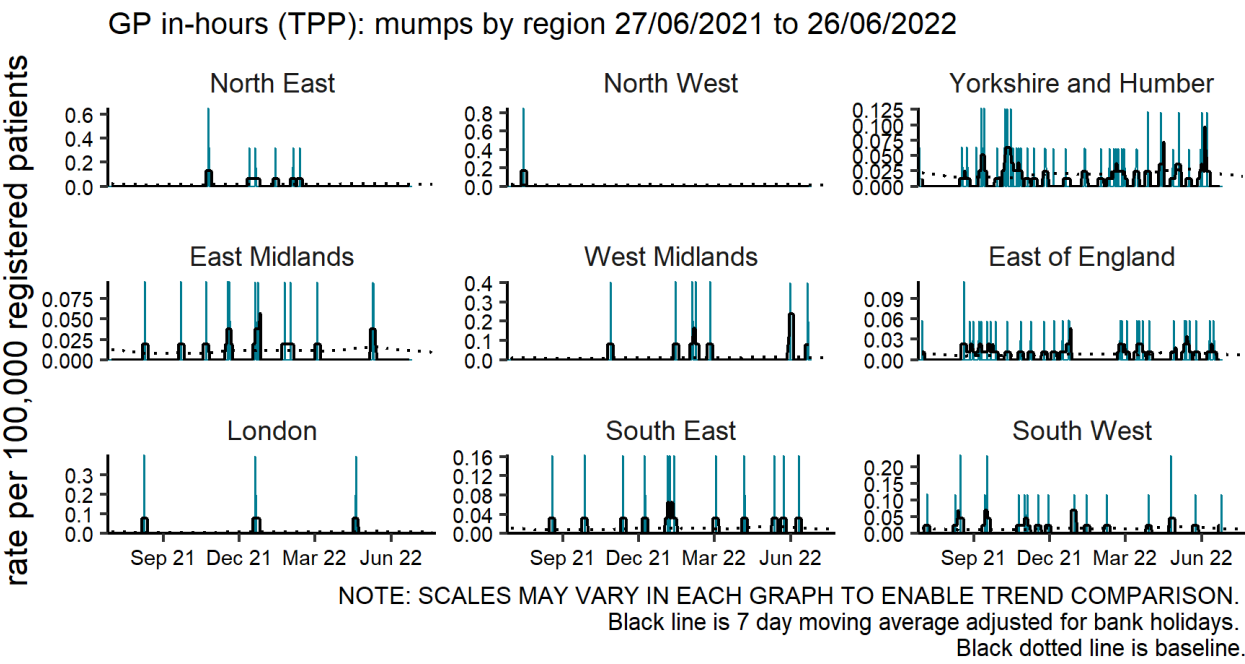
GP in-hours (TPP): mumps by region 27/06/2021 to 26/06/2022

rate per 100,000 registered patients

North East
0.6
0.4
0.2
0.0

North West
0.8
0.6
0.4
0.2
0.0

Yorkshire and Humber
0.125
0.100
0.075
0.050
0.025
0.000

East Midlands
0.075
0.050
0.025
0.000

West Midlands
0.4
0.3
0.2
0.1
0.0

East of England
0.09
0.06
0.03
0.00

London
0.3
0.2
0.1
0.0
Sep 21
Dec 21
Mar 22
Jun 22

South East
0.16
0.12
0.08
0.04
0.00
Sep 21
Dec 21
Mar 22
Jun 22

South West
0.20
0.15
0.10
0.05
0.00
Sep 21
Dec 21
Mar 22
Jun 22

NOTE: SCALES MAY VARY IN EACH GRAPH TO ENABLE TREND COMPARISON.
Black line is 7 day moving average adjusted for bank holidays.
Black dotted line is baseline.